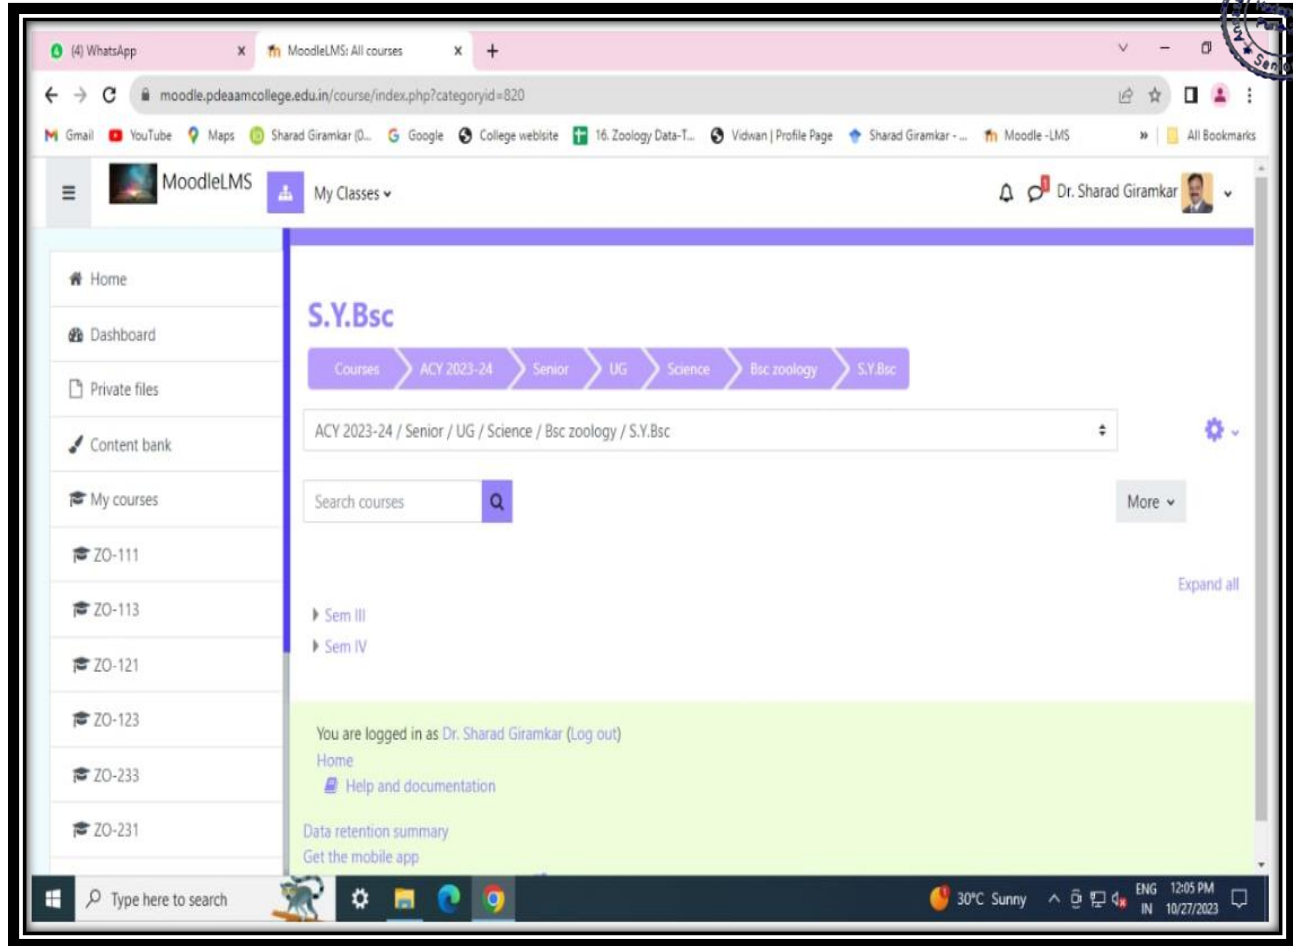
(4) WhatsApp
MoodleLMS: All courses
moodle.pdeaamcollege.edu.in/course/index.php?categoryid=820
Gmail YouTube Maps Sharad Giramkar (0... Google College website 16. Zoology Data-T... Vidwan | Profile Page Sharad Giramkar - ... Moodle -LMS All Bookmarks

MoodleLMS
My Classes
Dr. Sharad Giramkar

Home
Dashboard
Private files
Content bank
My courses
ZO-111
ZO-113
ZO-121
ZO-123
ZO-233
ZO-231

S.Y.Bsc
Courses ACY 2023-24 Senior UG Science Bsc zoology S.Y.Bsc
ACY 2023-24 / Senior / UG / Science / Bsc zoology / S.Y.Bsc
Search courses
More
Expand all
Sem III
Sem IV

You are logged in as Dr. Sharad Giramkar (Log out)
Home
Help and documentation
Data retention summary
Get the mobile app

Type here to search
30°C Sunny
ENG IN 12:05 PM 10/27/2023